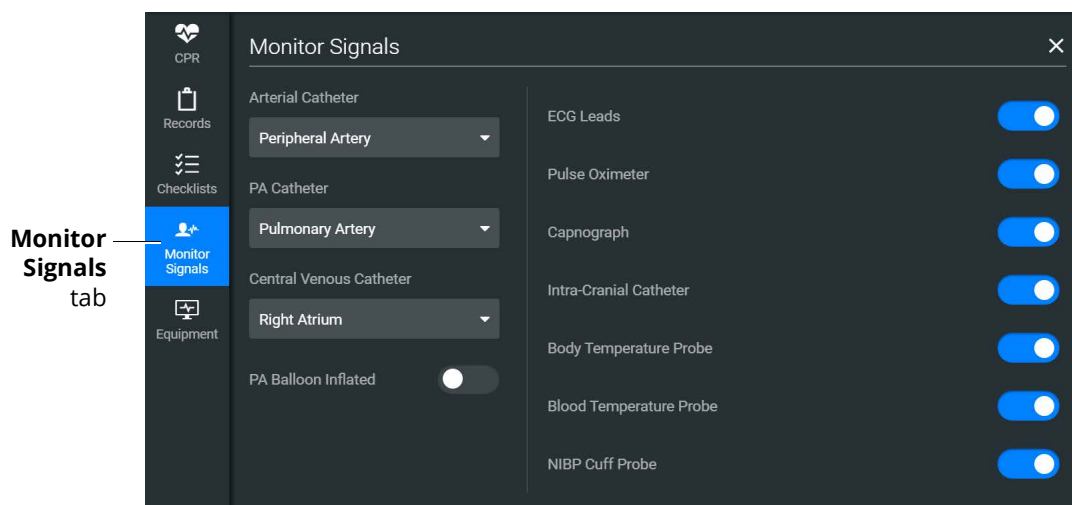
CPR

Records

Checklists

Monitor Signals

Equipment

**Monitor Signals** tab

Monitor Signals

×

Arterial Catheter

Peripheral Artery

PA Catheter

Pulmonary Artery

Central Venous Catheter

Right Atrium

PA Balloon Inflated

ECG Leads

Pulse Oximeter

Capnograph

Intra-Cranial Catheter

Body Temperature Probe

Blood Temperature Probe

NIBP Cuff Probe